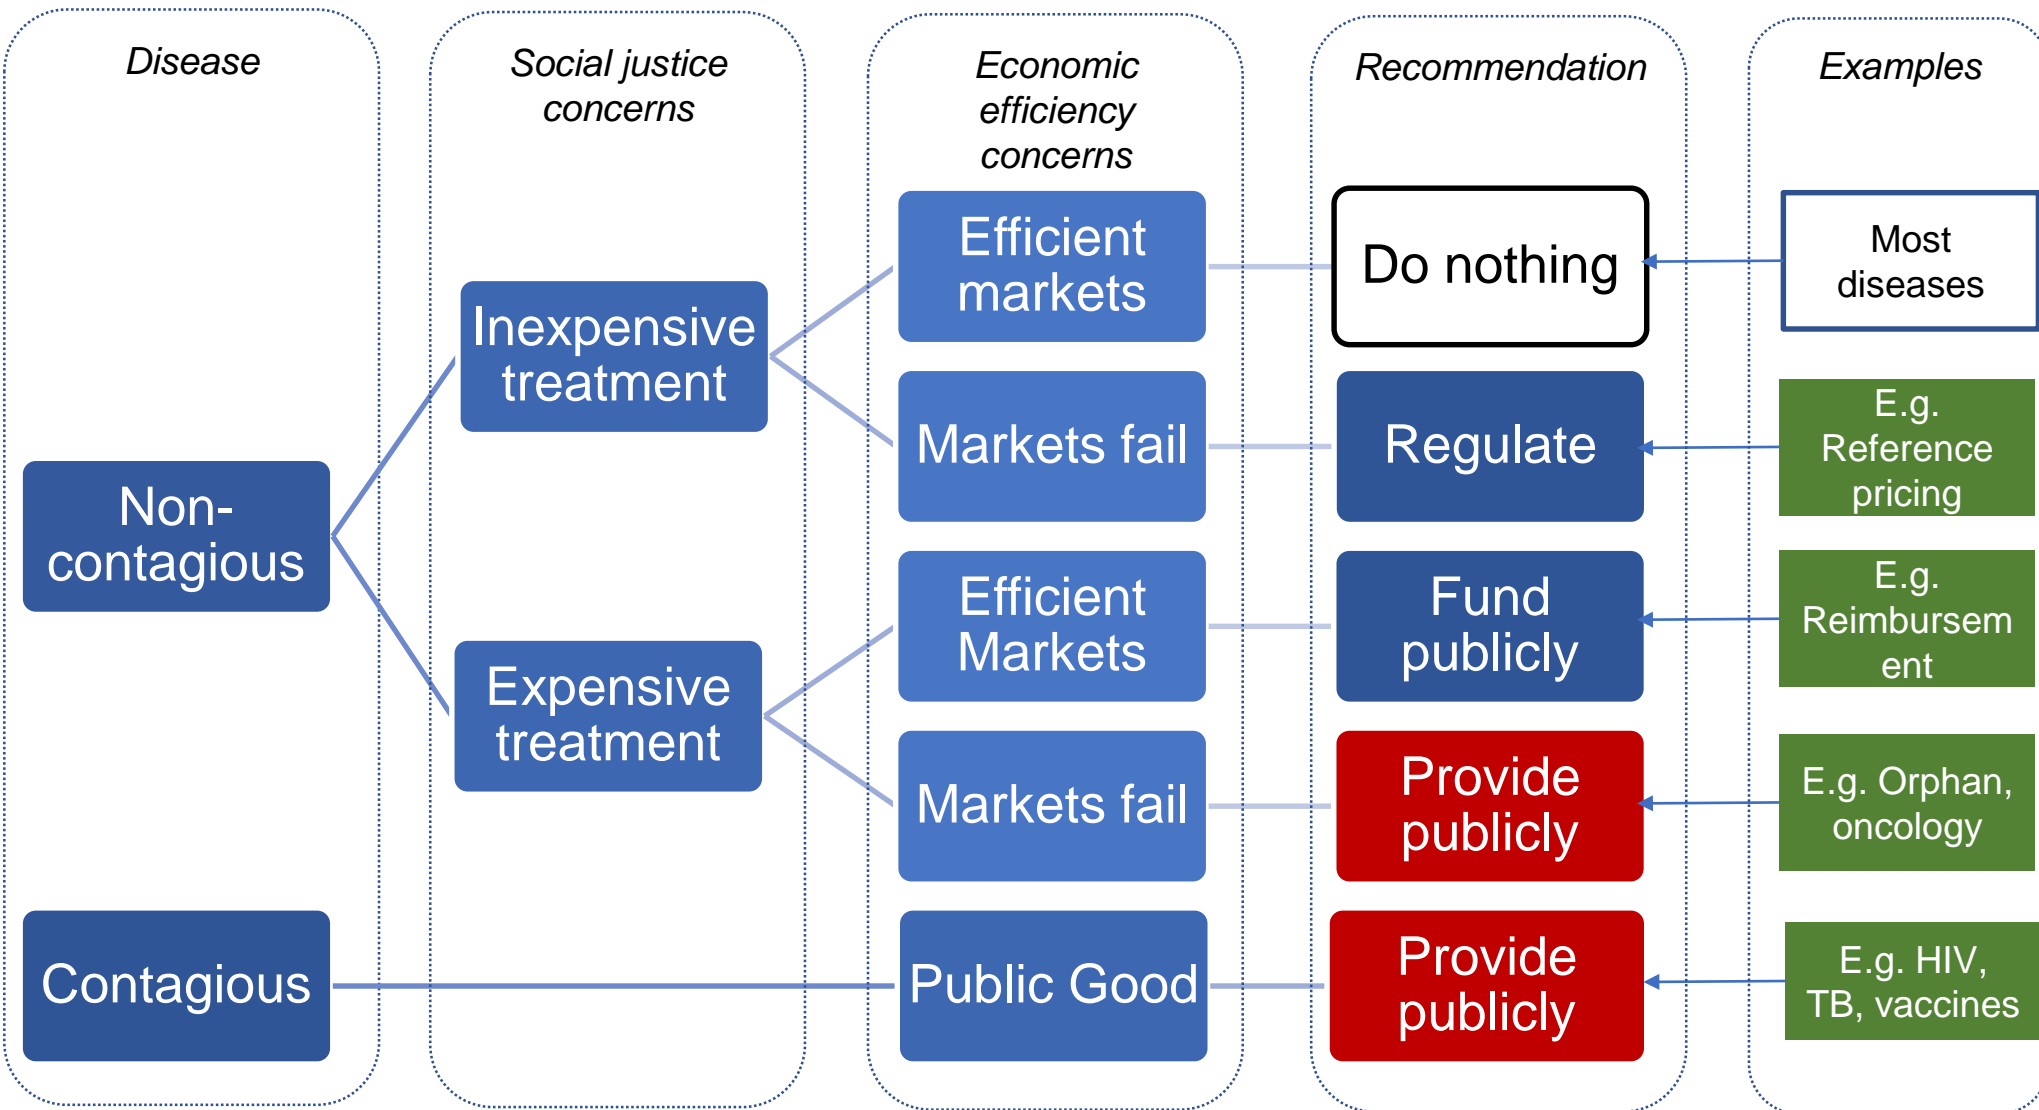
Disease

Social justice concerns

Economic efficiency concerns

Recommendation

Examples

Non-contagious

Contagious

Inexpensive treatment

Expensive treatment

Efficient markets

Markets fail

Efficient Markets

Markets fail

Public Good

Do nothing

Regulate

Fund publicly

Provide publicly

Provide publicly

Most diseases

E.g. Reference pricing

E.g. Reimbursem ent

E.g. Orphan, oncology

E.g. HIV, TB, vaccines